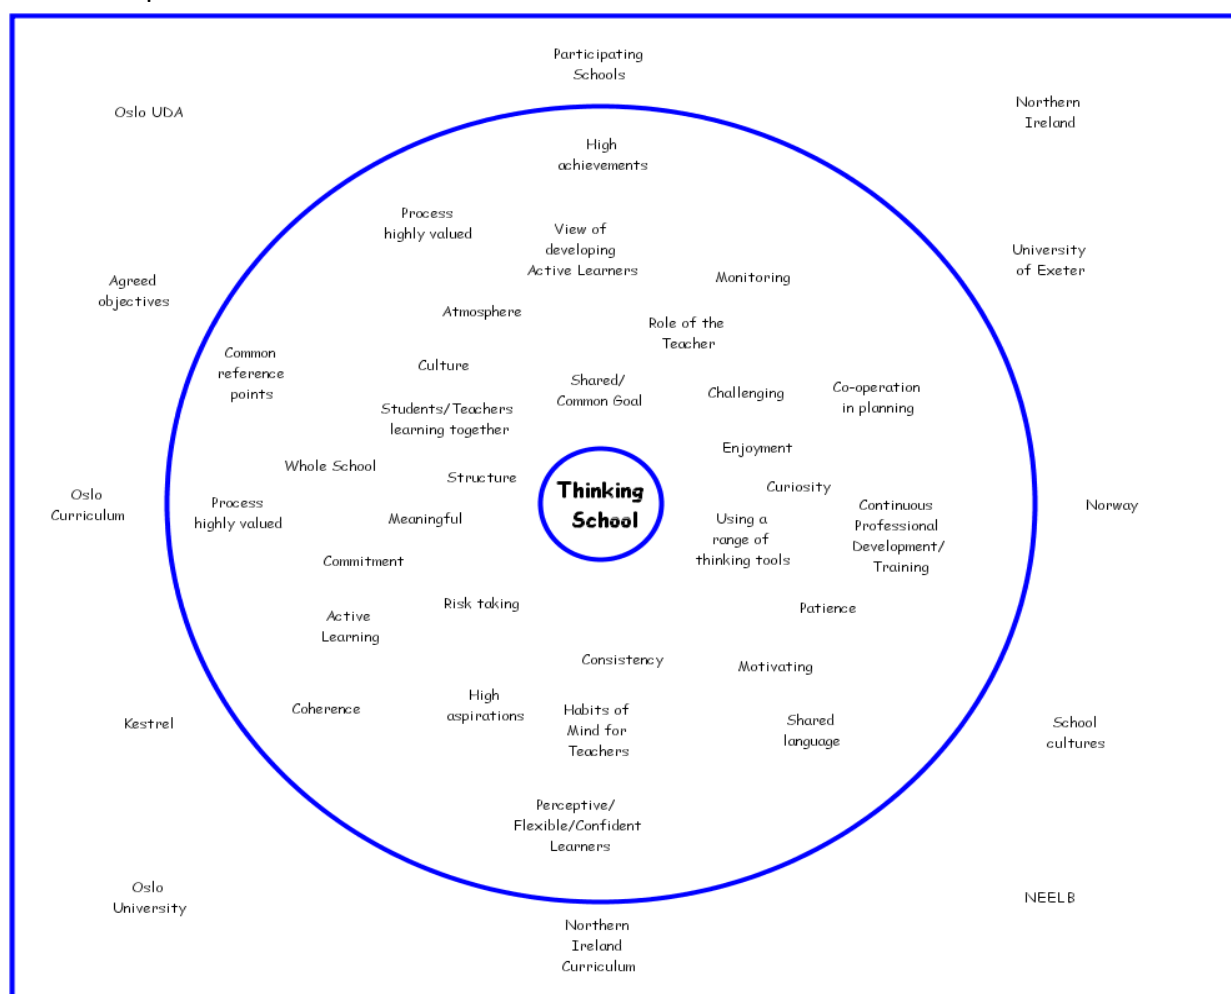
Participating Schools

Oslo UDA

Northern Ireland

High achievements

Process highly valued

View of developing Active Learners

University of Exeter

Agreed objectives

Monitoring

Atmosphere

Role of the Teacher

Common reference points

Culture

Shared/ Common Goal

Challenging

Co-operation in planning

Students/Teachers learning together

Enjoyment

Whole School

Structure

Thinking School

Curiosity

Oslo Curriculum

Process highly valued

Meaningful

Using a range of thinking tools

Continuous Professional Development/ Training

Norway

Commitment

Risk taking

Patience

Active Learning

Consistency

Motivating

Coherence

High aspirations

Habits of Mind for Teachers

Shared language

Kestrel

School cultures

Perceptive/ Flexible/Confident Learners

Oslo University

NEELB

Northern Ireland Curriculum